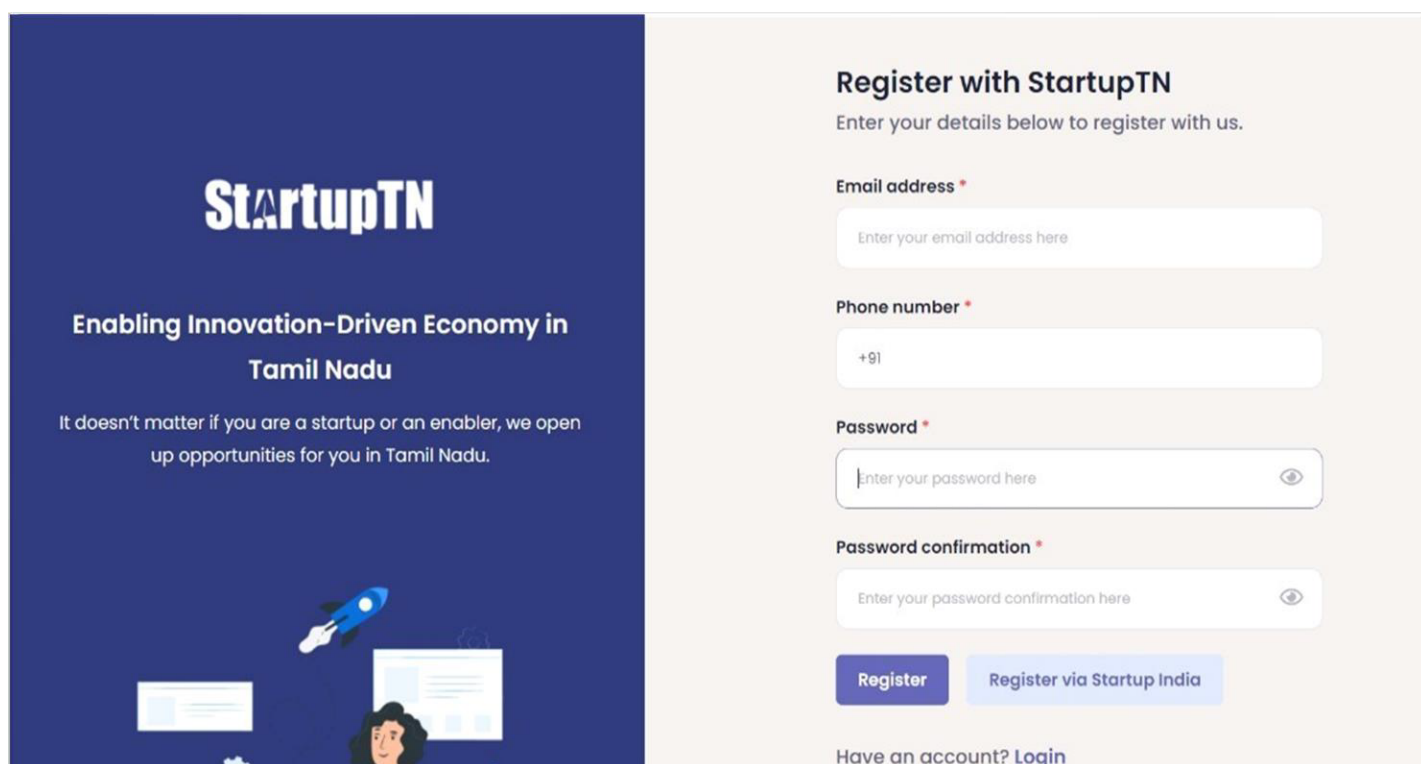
StartupTN

Enabling Innovation-Driven Economy in Tamil Nadu

It doesn't matter if you are a startup or an enabler, we open up opportunities for you in Tamil Nadu.

Register with StartupTN

Enter your details below to register with us.

Email address *

Enter your email address here

Phone number *

+91

Password *

Enter your password here

Password confirmation *

Enter your password confirmation here

Register

Register via Startup India

Have an account? Login